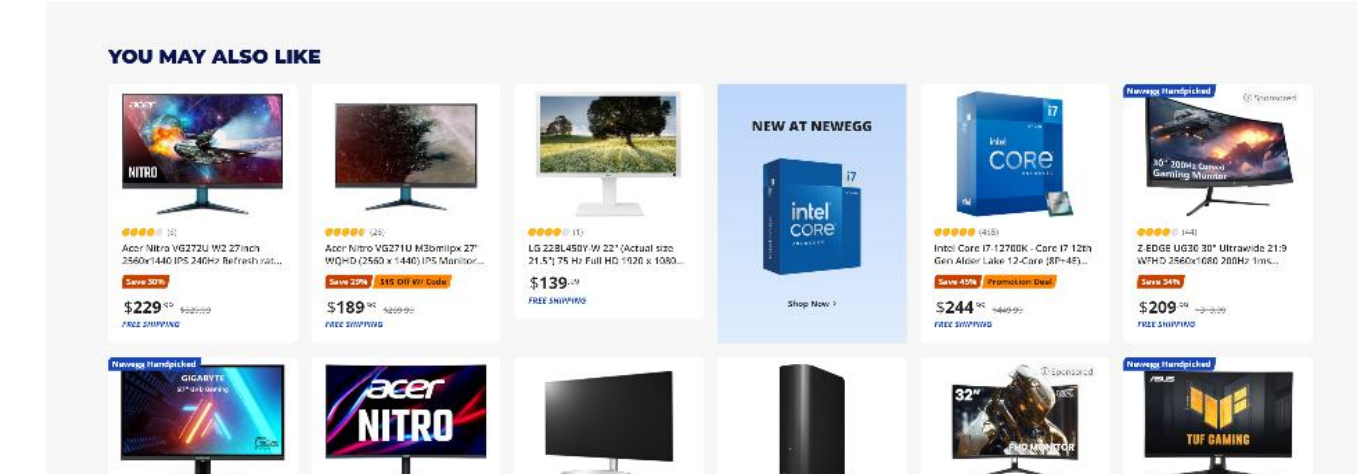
YOU MAY ALSO LIKE

acer NITRO

(6)

Acer Nitro VG272U W2 27inch 2560x1440 IPS 240Hz Refresh rat...

Save 30%

$229.99 $329.99

FREE SHIPPING

(28)

Acer Nitro VG271U M3bmiipx 27" WQHD (2560 x 1440) IPS Monitor...

Save 29% $15 Off w/ Code

$189.99 $269.99

FREE SHIPPING

(1)

LG 22BL450Y-W 22" (Actual size 21.5") 75 Hz Full HD 1920 x 1080...

$139.99

FREE SHIPPING

NEW AT NEWEGG

intel CORE i7

Shop Now >

intel CORE i7

(465)

Intel Core i7-12700K - Core i7 12th Gen Alder Lake 12-Core (8P+4E)...

Save 45% Promotion Deal

$244.99 $449.99

FREE SHIPPING

Newegg Handpicked

Sponsored

30" 200Hz Curved Gaming Monitor

(44)

Z-EDGE UG30 30" Ultrawide 21:9 WFHD 2560x1080 200Hz 1ms...

Save 34%

$209.99 $319.99

FREE SHIPPING

Newegg Handpicked

GIGABYTE

acer NITRO

Sponsored

32"

FHD MONITOR

Newegg Handpicked

ASUS

TUF GAMING